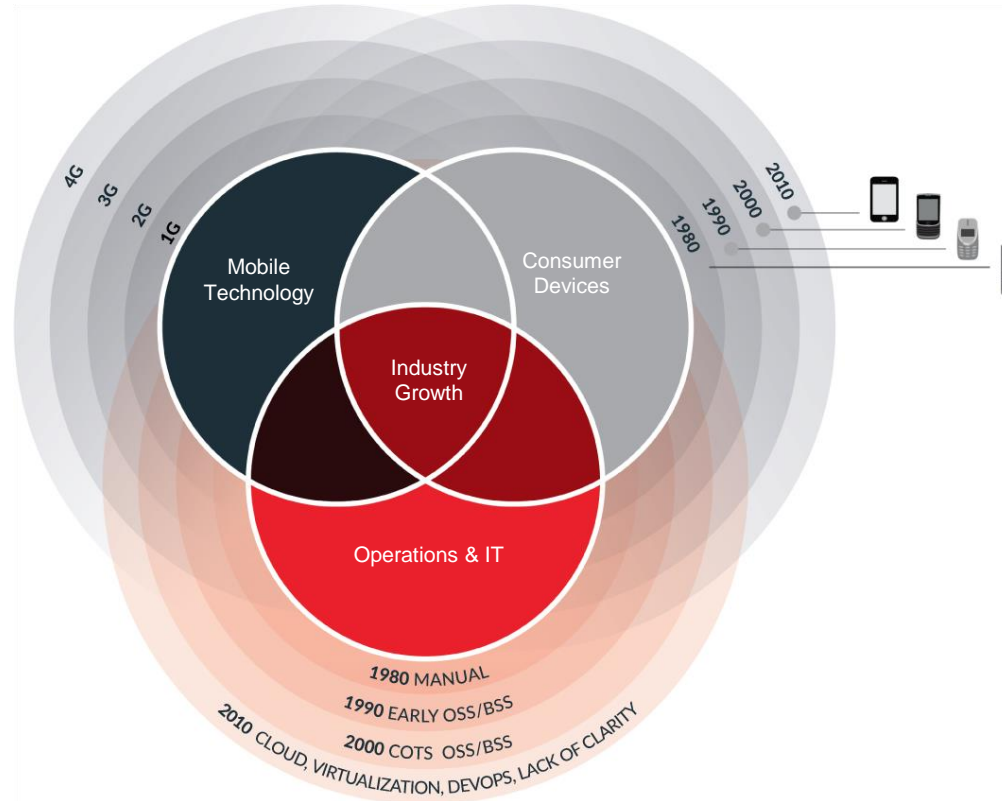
4G
3G
2G
1G

2010
2000
1990
1980

Mobile Technology

Consumer Devices

Industry Growth

Operations & IT

1980 MANUAL
1990 EARLY OSS/BSS
2000 COTS OSS/BSS
2010 CLOUD, VIRTUALIZATION, DEVOPS, LACK OF CLARITY